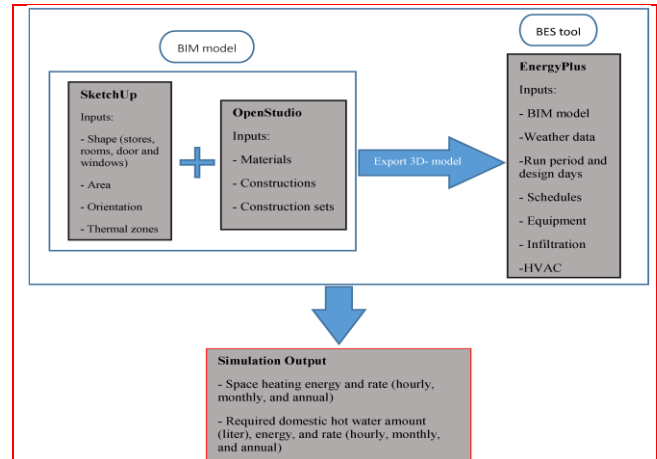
BIM model

BES tool

SketchUp

Inputs:

- Shape (stores, rooms, door and windows)

- Area

- Orientation

- Thermal zones

OpenStudio

Inputs:

- Materials

- Constructions

- Construction sets

Export 3D- model

EnergyPlus

Inputs:

- BIM model

-Weather data

-Run period and design days

- Schedules

- Equipment

- Infiltration

-HVAC

Simulation Output

- Space heating energy and rate (hourly, monthly, and annual)

- Required domestic hot water amount (liter), energy, and rate (hourly, monthly, and annual)